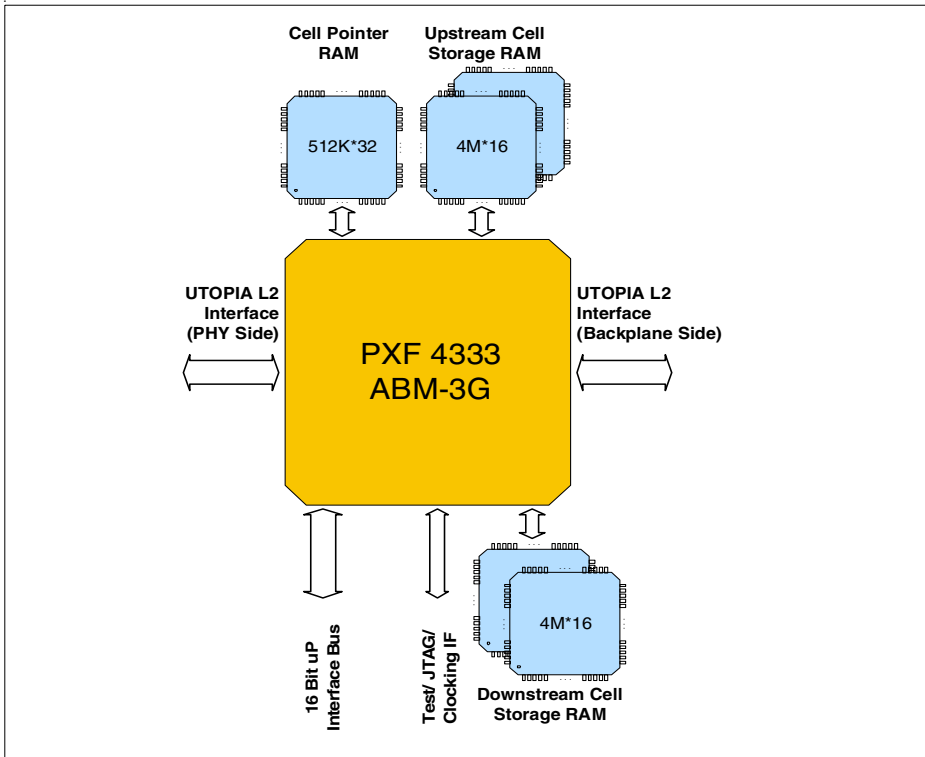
Cell Pointer RAM

Upstream Cell Storage RAM

512K*32

4M*16

UTOPIA L2 Interface (PHY Side)

PXF 4333
ABM-3G

UTOPIA L2 Interface (Backplane Side)

4M*16

16 Bit uP Interface Bus

Test/ JTAG/ Clocking IF

Downstream Cell Storage RAM